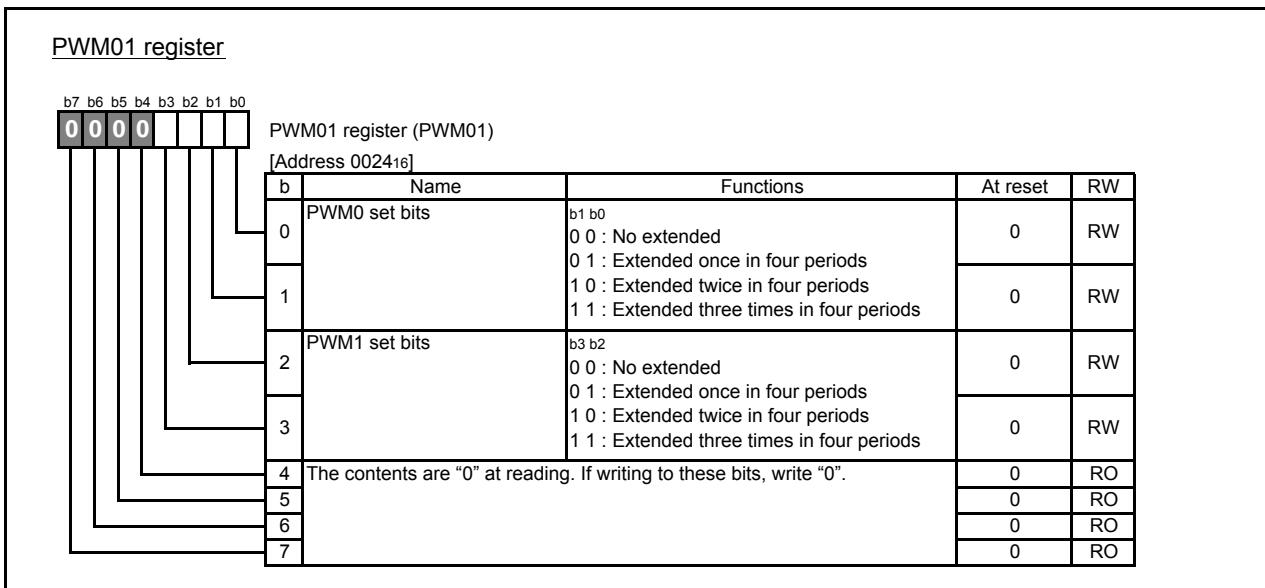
PWM01 register

b7 b6 b5 b4 b3 b2 b1 b0
0 0 0 0

PWM01 register (PWM01)
[Address $0024_{16}$]

| b | Name | Functions | At reset | RW |
|---|---|---|---|---|
| 0 | PWM0 set bits | b1 b0<br>0 0 : No extended<br>0 1 : Extended once in four periods<br>1 0 : Extended twice in four periods<br>1 1 : Extended three times in four periods | 0 | RW |
| 1 | | | 0 | RW |
| 2 | PWM1 set bits | b3 b2<br>0 0 : No extended<br>0 1 : Extended once in four periods<br>1 0 : Extended twice in four periods<br>1 1 : Extended three times in four periods | 0 | RW |
| 3 | | | 0 | RW |
| 4 | The contents are “0” at reading. If writing to these bits, write “0”. | | 0 | RO |
| 5 | | | 0 | RO |
| 6 | | | 0 | RO |
| 7 | | | 0 | RO |